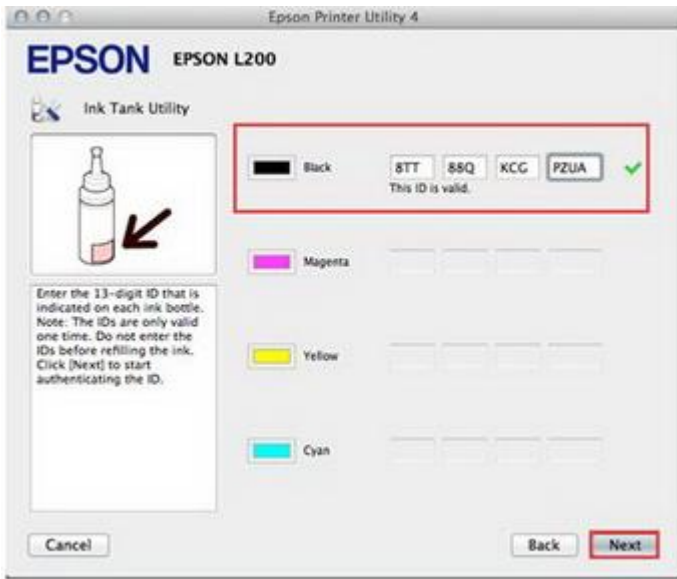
Epson Printer Utility 4

EPSON EPSON L200

Ink Tank Utility

Enter the 13-digit ID that is indicated on each ink bottle. Note: The IDs are only valid one time. Do not enter the IDs before refilling the ink. Click [Next] to start authenticating the ID.

Black 8TT 88Q KCG PZUA
This ID is valid.

Magenta

Yellow

Cyan

Cancel

Back Next